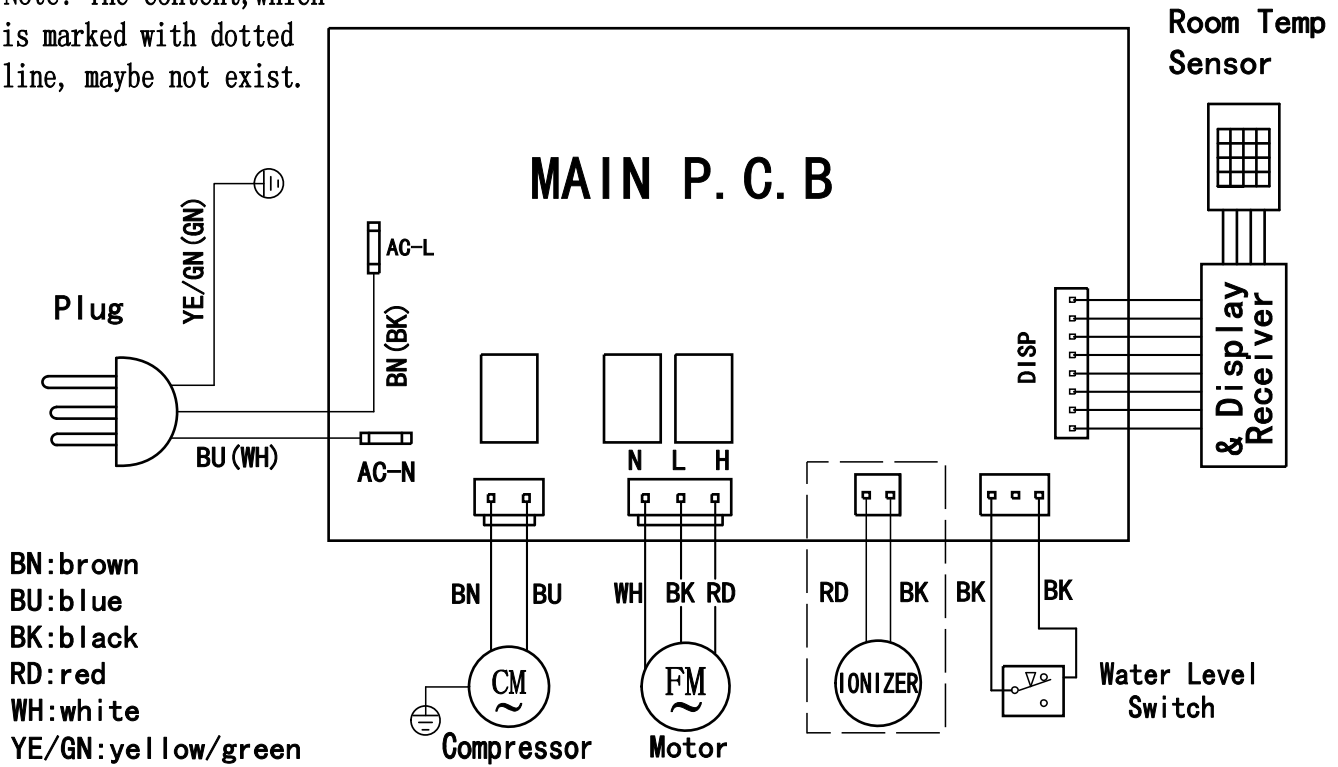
Note: The content, which is marked with dotted line, maybe not exist.

Room Temp Sensor

MAIN P.C.B

YE/GN(GN)

AC-L

Plug

BN(BK)

BU(WH)

AC-N

N L H

DISP

Display & Receiver

BN BU

WH BK RD

RD BK

BK BK

CM
~
Compressor

FM
~
Motor

IONIZER

Water Level Switch

BN:brown
BU:blue
BK:black
RD:red
WH:white
YE/GN:yellow/green